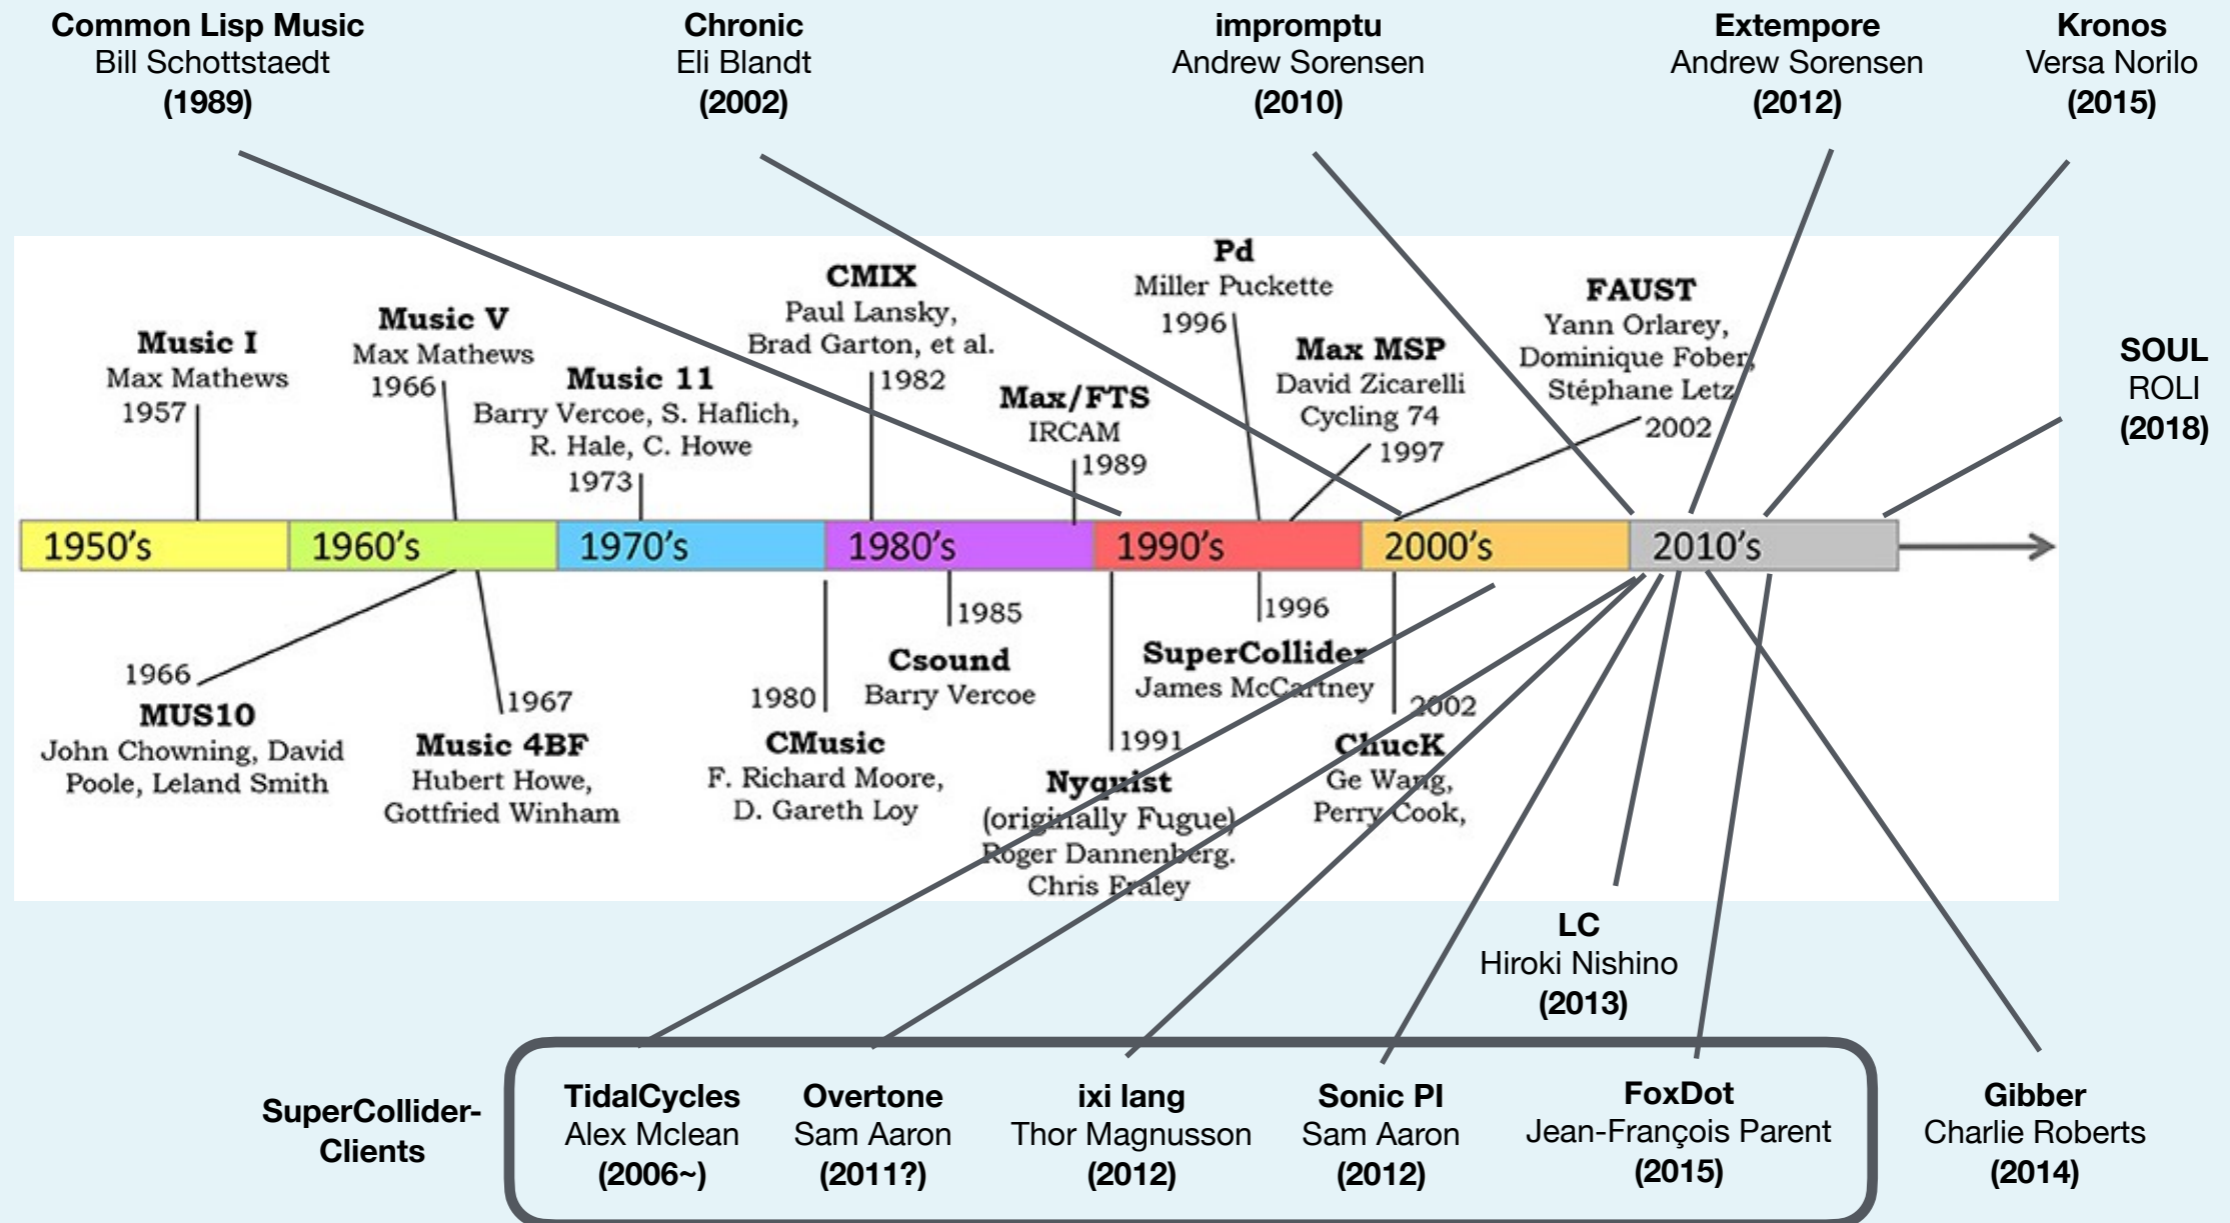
**Common Lisp Music**
Bill Schottstaedt
**(1989)**

**Chronic**
Eli Blandt
**(2002)**

**impromptu**
Andrew Sorensen
**(2010)**

**Extempore**
Andrew Sorensen
**(2012)**

**Kronos**
Versa Norilo
**(2015)**

**Music I**
Max Mathews
1957

**Music V**
Max Mathews
1966

**Music 11**
Barry Vercoe, S. Haflich, R. Hale, C. Howe
1973

**CMIX**
Paul Lansky, Brad Garton, et al.
1982

**Max/FTS**
IRCAM
1989

**Pd**
Miller Puckette
1996

**Max MSP**
David Zicarelli
Cycling 74
1997

**FAUST**
Yann Orlarey, Dominique Fober, Stéphane Letz
2002

**SOUL**
ROLI
**(2018)**

1950's 1960's 1970's 1980's 1990's 2000's 2010's

1966
**MUS10**
John Chowning, David Poole, Leland Smith

1967
**Music 4BF**
Hubert Howe, Gottfried Winham

1980
**CMusic**
F. Richard Moore, D. Gareth Loy

1985
**Csound**
Barry Vercoe

1991
**Nyquist**
(originally Fugue)
Roger Dannenberg, Chris Fraley

1996
**SuperCollider**
James McCartney

2002
**ChucK**
Ge Wang, Perry Cook,

**LC**
Hiroki Nishino
**(2013)**

**SuperCollider-Clients**

**TidalCycles**
Alex Mclean
**(2006~)**

**Overtone**
Sam Aaron
**(2011?)**

**ixi lang**
Thor Magnusson
**(2012)**

**Sonic PI**
Sam Aaron
**(2012)**

**FoxDot**
Jean-François Parent
**(2015)**

**Gibber**
Charlie Roberts
**(2014)**